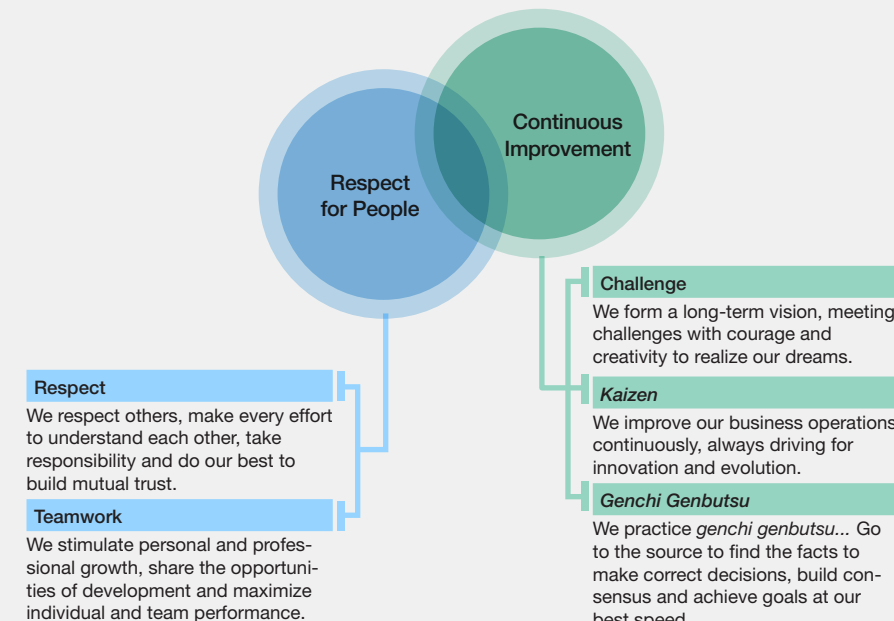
Continuous Improvement

Respect for People

Challenge

We form a long-term vision, meeting challenges with courage and creativity to realize our dreams.

Kaizen

We improve our business operations continuously, always driving for innovation and evolution.

Genchi Genbutsu

We practice genchi genbutsu... Go to the source to find the facts to make correct decisions, build consensus and achieve goals at our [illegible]

Respect

We respect others, make every effort to understand each other, take responsibility and do our best to build mutual trust.

Teamwork

We stimulate personal and professional growth, share the opportunities of development and maximize individual and team performance.